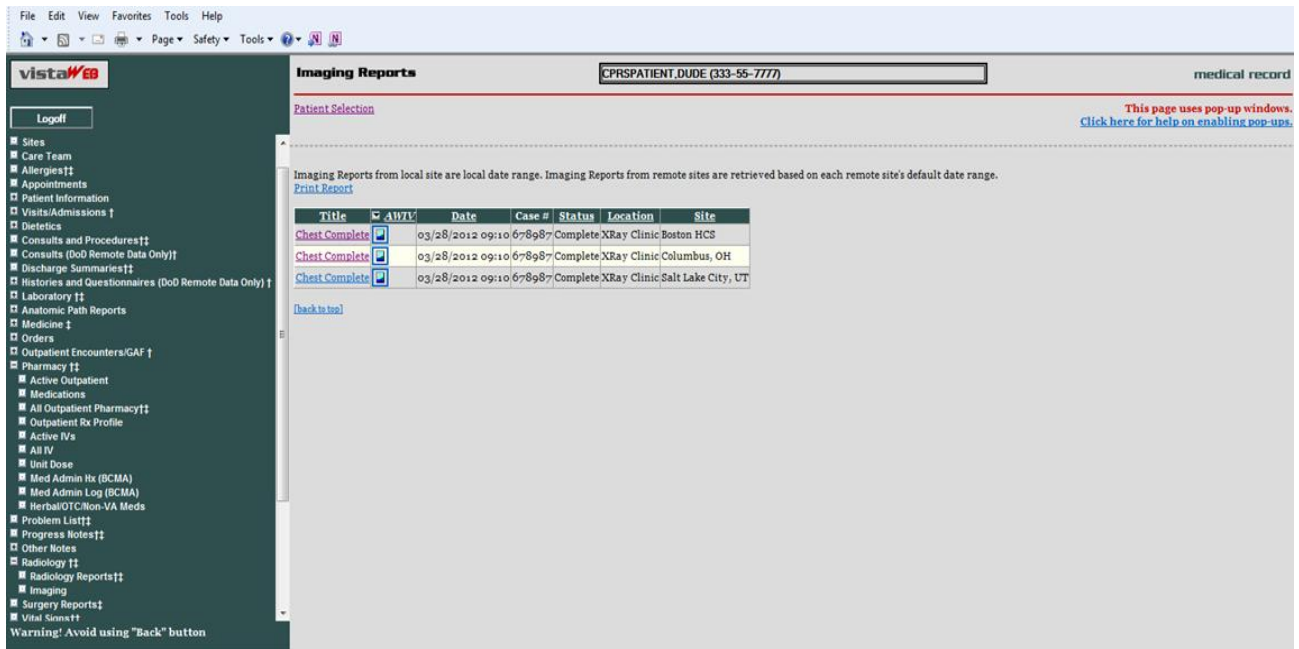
File Edit View Favorites Tools Help

Page ▾ Safety ▾ Tools ▾

vistaWEB

Logoff

Sites
Care Team
Allergies†‡
Appointments
Patient Information
Visits/Admissions †
Dietetics
Consults and Procedures†‡
Consults (DoD Remote Data Only)†
Discharge Summaries†‡
Histories and Questionnaires (DoD Remote Data Only) †
Laboratory †‡
Anatomic Path Reports
Medicine ‡
Orders
Outpatient Encounters/GAF †
Pharmacy †‡
Active Outpatient
Medications
All Outpatient Pharmacy†‡
Outpatient Rx Profile
Active IVs
All IV
Unit Dose
Med Admin Hx (BCMA)
Med Admin Log (BCMA)
Herbal/OTC/Non-VA Meds
Problem List†‡
Progress Notes†‡
Other Notes
Radiology †‡
Radiology Reports†‡
Imaging
Surgery Reports‡
Vital Signs††
Warning! Avoid using "Back" button

Imaging Reports

CPRSPATIENT,DUDE (333-55-7777)

medical record

Patient Selection

This page uses pop-up windows.
Click here for help on enabling pop-ups.

Imaging Reports from local site are local date range. Imaging Reports from remote sites are retrieved based on each remote site's default date range.
Print Report

| Title | AWIV | Date | Case # | Status | Location | Site |
|---|---|---|---|---|---|---|
| Chest Complete | | 03/28/2012 09:10 | 678987 | Complete | XRay Clinic | Boston HCS |
| Chest Complete | | 03/28/2012 09:10 | 678987 | Complete | XRay Clinic | Columbus, OH |
| Chest Complete | | 03/28/2012 09:10 | 678987 | Complete | XRay Clinic | Salt Lake City, UT |

[back to top]